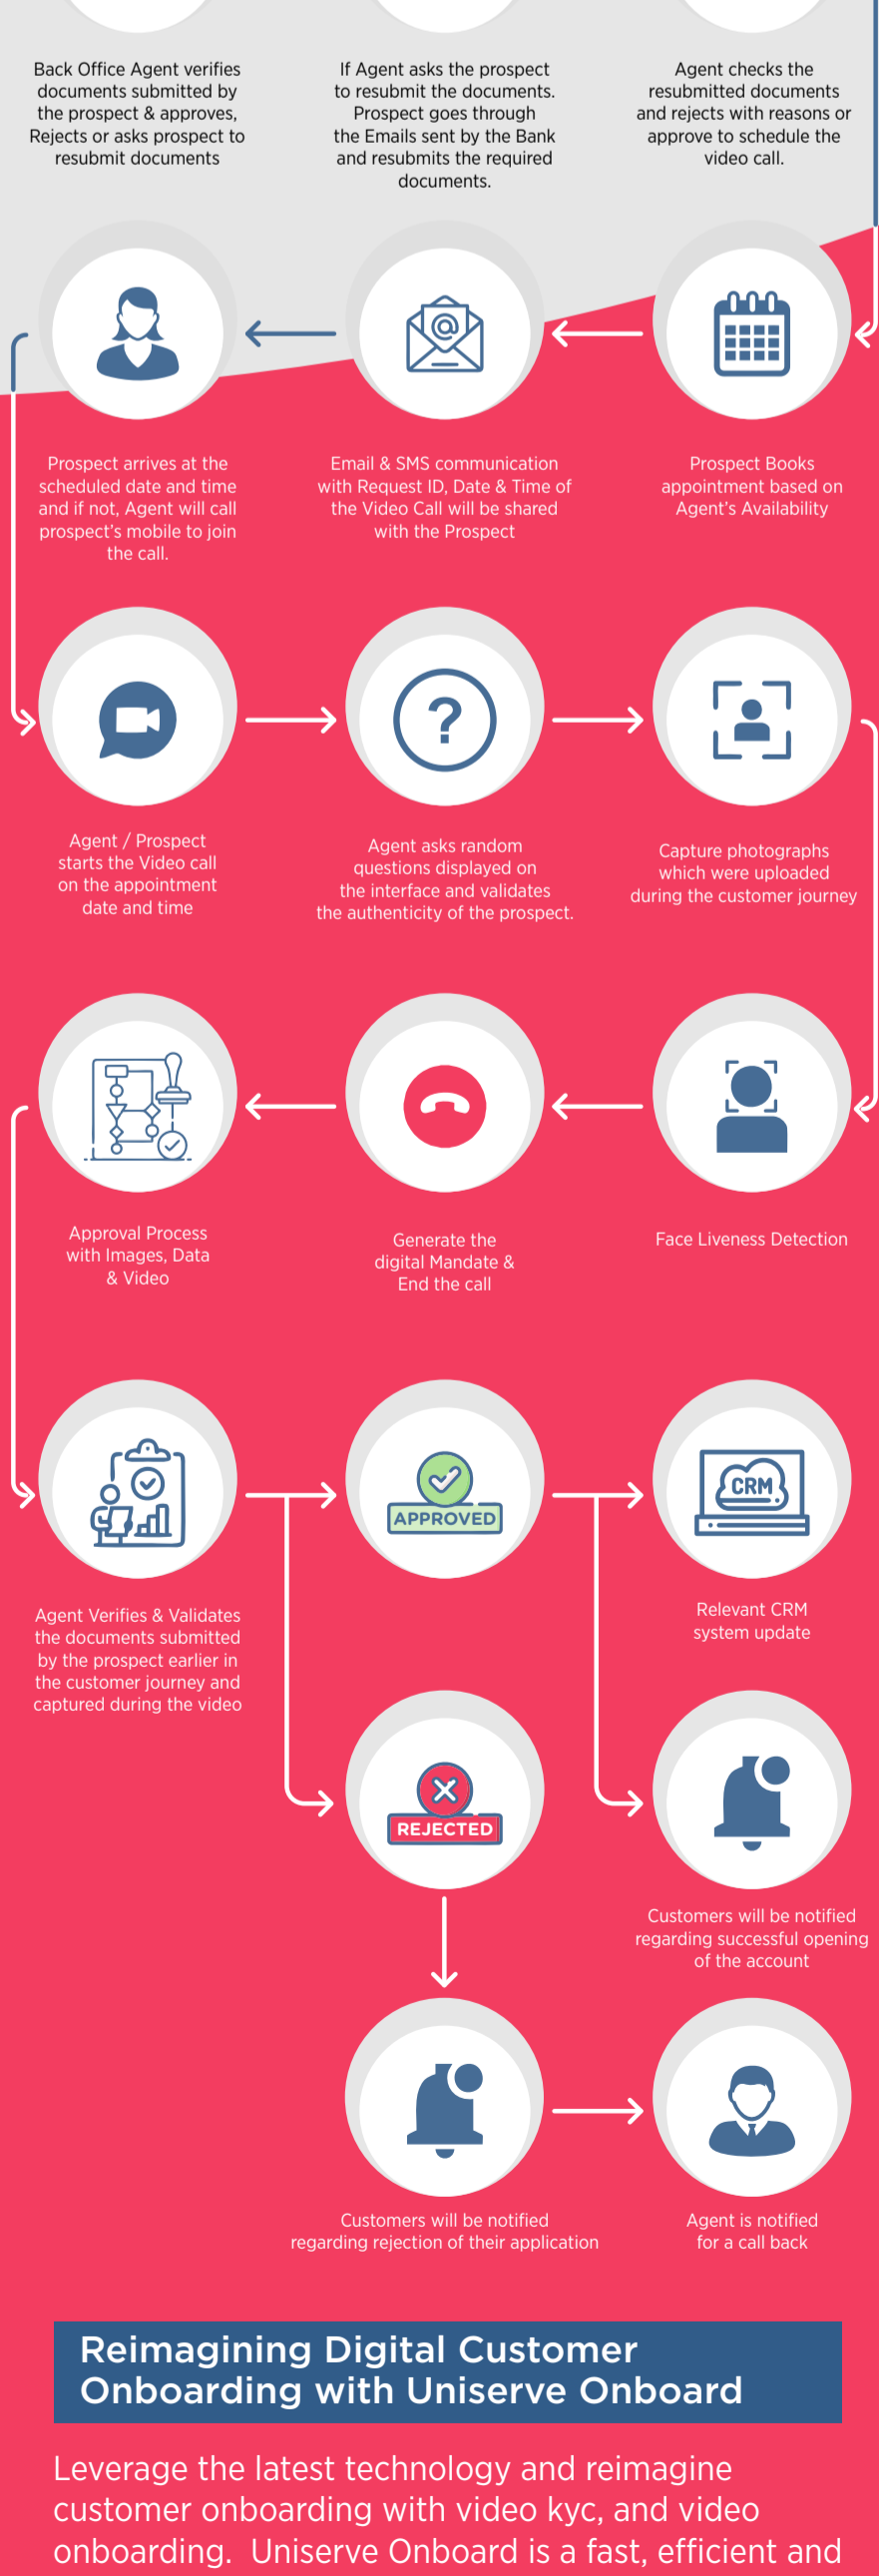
Back Office Agent verifies documents submitted by the prospect & approves, Rejects or asks prospect to resubmit documents

If Agent asks the prospect to resubmit the documents. Prospect goes through the Emails sent by the Bank and resubmits the required documents.

Agent checks the resubmitted documents and rejects with reasons or approve to schedule the video call.

Prospect arrives at the scheduled date and time and if not, Agent will call prospect's mobile to join the call.

Email & SMS communication with Request ID, Date & Time of the Video Call will be shared with the Prospect

Prospect Books appointment based on Agent's Availability

Agent / Prospect starts the Video call on the appointment date and time

Agent asks random questions displayed on the interface and validates the authenticity of the prospect.

Capture photographs which were uploaded during the customer journey

Approval Process with Images, Data & Video

Generate the digital Mandate & End the call

Face Liveness Detection

Agent Verifies & Validates the documents submitted by the prospect earlier in the customer journey and captured during the video

APPROVED

CRM

Relevant CRM system update

REJECTED

Customers will be notified regarding successful opening of the account

Customers will be notified regarding rejection of their application

Agent is notified for a call back

Reimagining Digital Customer Onboarding with Uniserve Onboard

Leverage the latest technology and reimagine customer onboarding with video kyc, and video onboarding. Uniserve Onboard is a fast, efficient and